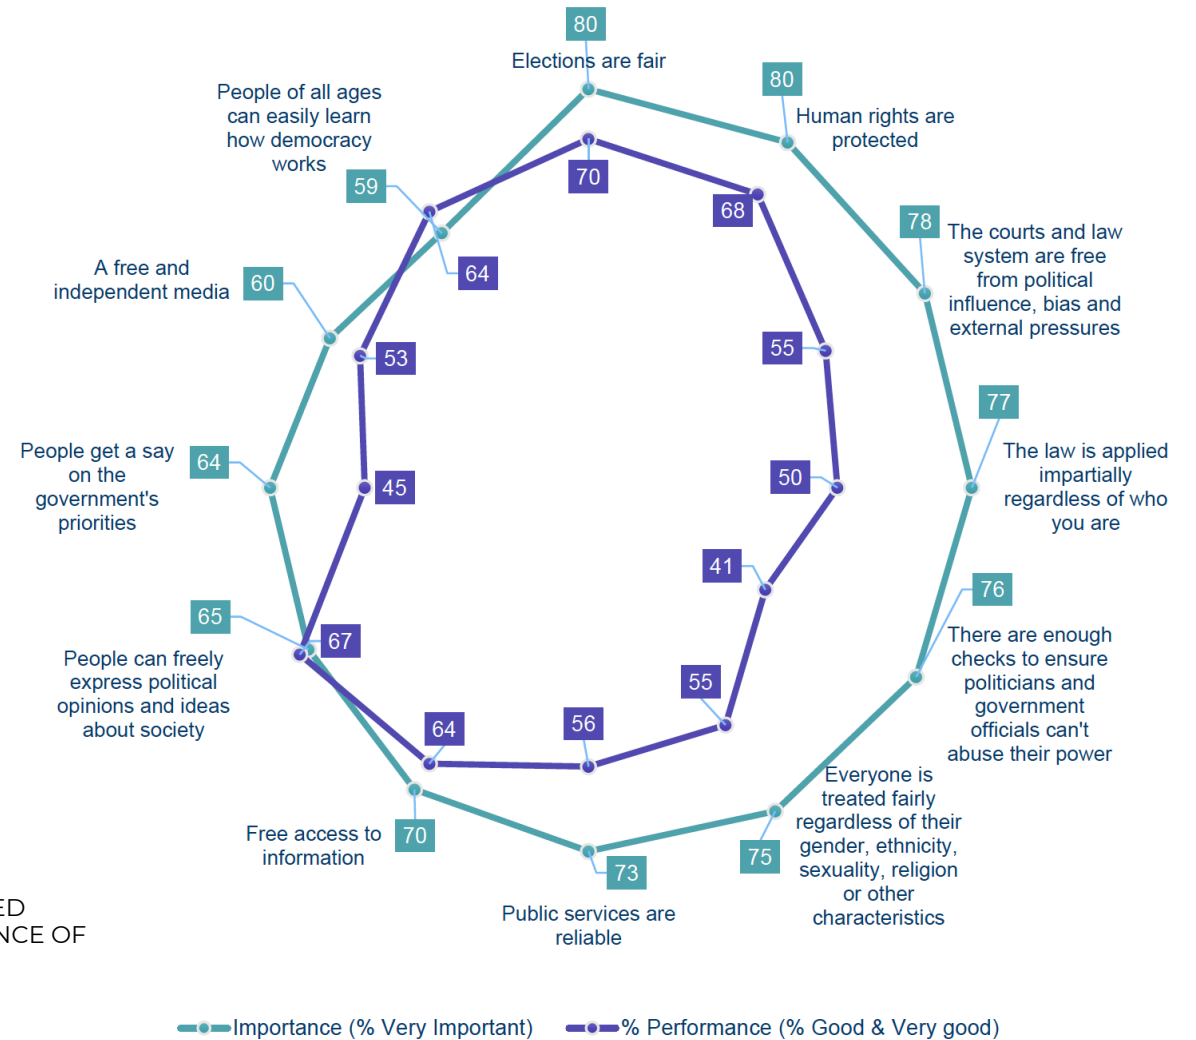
80
Elections are fair
70

80
Human rights are protected
68

78
The courts and law system are free from political influence, bias and external pressures
55

77
The law is applied impartially regardless of who you are
50

76
There are enough checks to ensure politicians and government officials can't abuse their power
41

Everyone is treated fairly regardless of their gender, ethnicity, sexuality, religion or other characteristics
75
55

Public services are reliable
73
56

Free access to information
70
64

65
People can freely express political opinions and ideas about society
67

People get a say on the government's priorities
64
45

A free and independent media
60
53

People of all ages can easily learn how democracy works
59
64

ED
NCE OF

Importance (% Very Important)
% Performance (% Good & Very good)